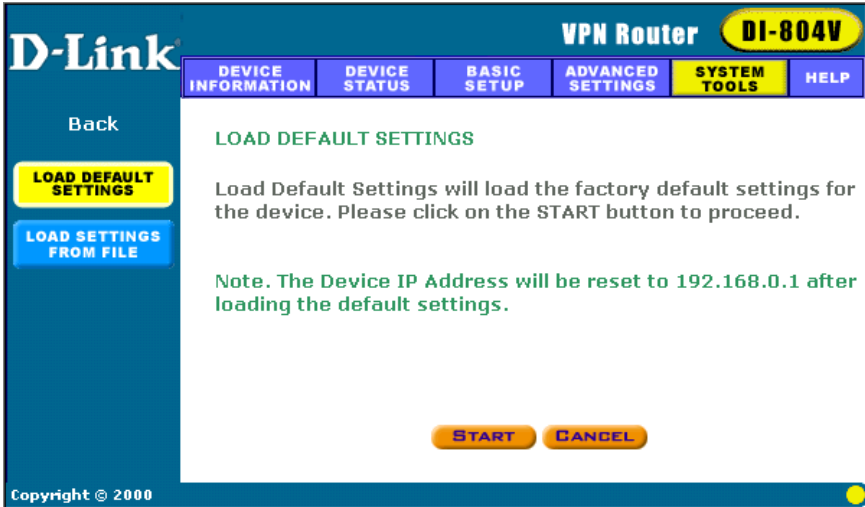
D-Link

VPN Router DI-804V

DEVICE INFORMATION
DEVICE STATUS
BASIC SETUP
ADVANCED SETTINGS
SYSTEM TOOLS
HELP

Back

LOAD DEFAULT SETTINGS

LOAD SETTINGS FROM FILE

LOAD DEFAULT SETTINGS

Load Default Settings will load the factory default settings for the device. Please click on the START button to proceed.

Note. The Device IP Address will be reset to 192.168.0.1 after loading the default settings.

START
CANCEL

Copyright © 2000